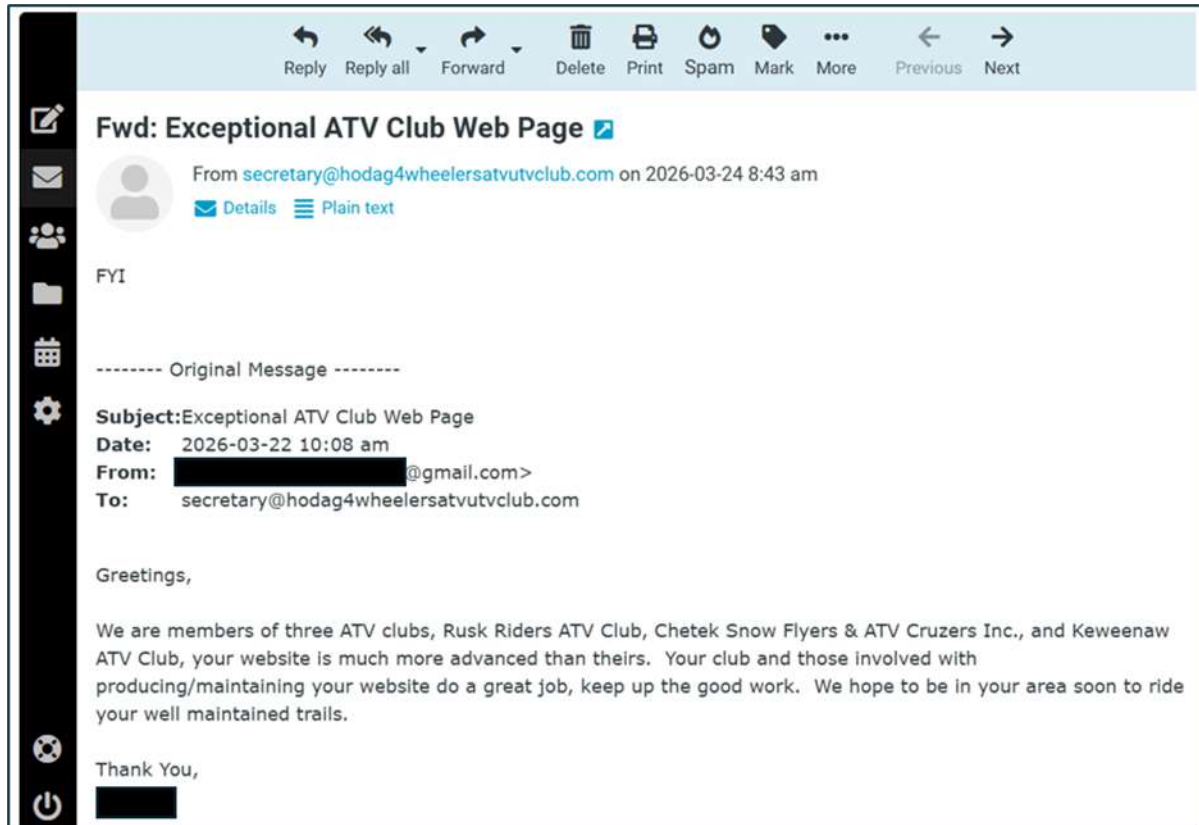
Reply Reply all Forward Delete Print Spam Mark More Previous Next

Fwd: Exceptional ATV Club Web Page

From secretary@hodag4wheelersatvutvclub.com on 2026-03-24 8:43 am

Details Plain text

FYI

-------- Original Message --------

Subject:Exceptional ATV Club Web Page
Date: 2026-03-22 10:08 am
From: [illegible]@gmail.com>
To: secretary@hodag4wheelersatvutvclub.com

Greetings,

We are members of three ATV clubs, Rusk Riders ATV Club, Chetek Snow Flyers & ATV Cruzers Inc., and Keweenaw ATV Club, your website is much more advanced than theirs. Your club and those involved with producing/maintaining your website do a great job, keep up the good work. We hope to be in your area soon to ride your well maintained trails.

Thank You,
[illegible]